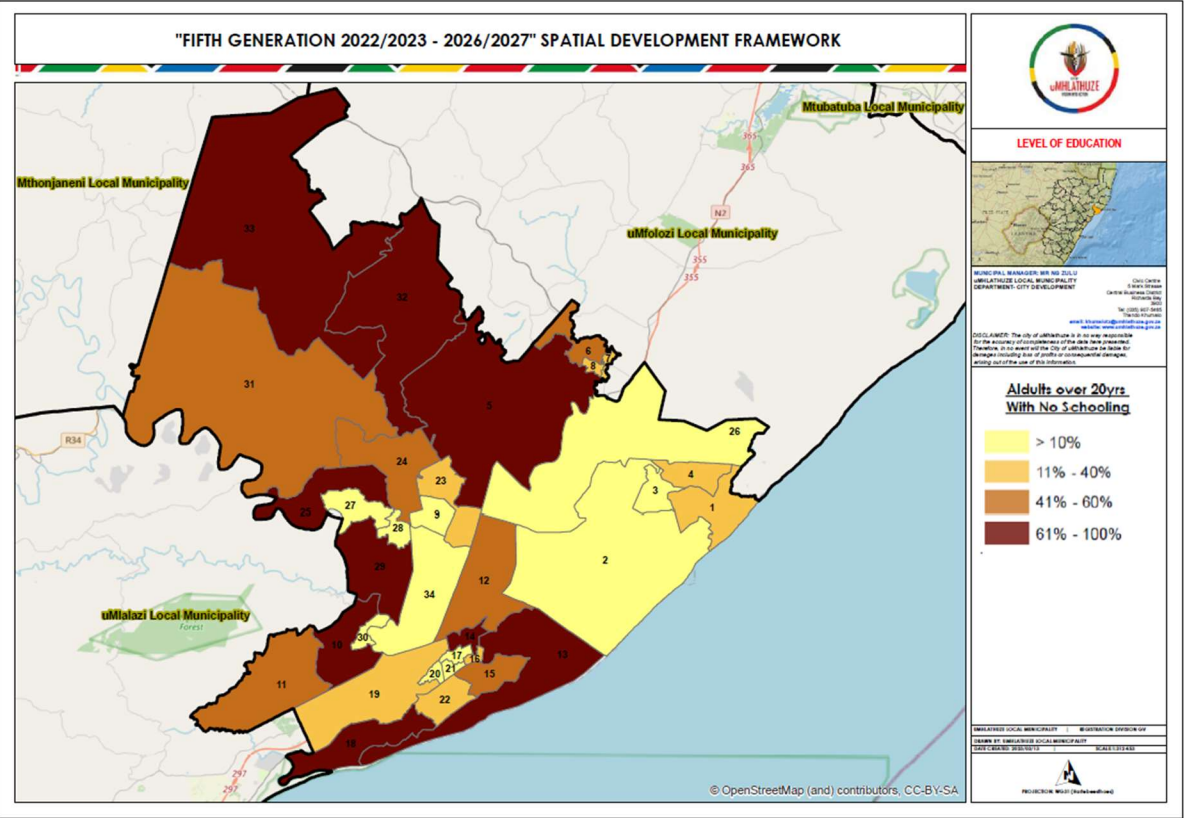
"FIFTH GENERATION 2022/2023 - 2026/2027" SPATIAL DEVELOPMENT FRAMEWORK

uMHLATHUZE

LEVEL OF EDUCATION

MUNICIPAL MANAGER: MR NG ZULU
uMHLATHUZE LOCAL MUNICIPALITY
DEPARTMENT: CITY DEVELOPMENT

Civic Centre
5 Mark Strasse
Central Business District
Richards Bay
3900
Tel: (035) 907-5455

DISCLAIMER: The city of uMhlathuze is in no way responsible for the accuracy of completeness of the data here presented. Therefore, in no event will the City of uMhlathuze be liable for damages including loss of profits or consequential damages, arising out of the use of this information.

Alduits over 20yrs
With No Schooling

> 10%
11% - 40%
41% - 60%
61% - 100%

Mtubatuba Local Municipality
Mthonjaneni Local Municipality
uMfolozi Local Municipality
uMlalazi Local Municipality
Forest
R34
N2
365
355
297

33
32
31
5
6
7
8
26
24
23
4
3
1
25
27
28
9
2
29
34
12
30
10
14
17
16
21
20
13
15
11
19
22
18

© OpenStreetMap (and) contributors, CC-BY-SA

UMHLATHUZE LOCAL MUNICIPALITY | REGISTRATION DIVISION GV
DRAWN BY: UMHLATHUZE LOCAL MUNICIPALITY
DATE CREATED: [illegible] | SCALE: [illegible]
PROJECTION: WG31 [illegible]